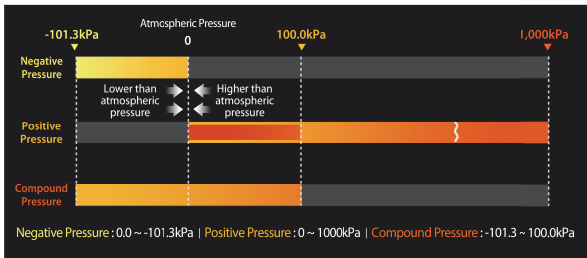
Atmospheric Pressure

-101.3kPa

0

100.0kPa

1,000kPa

Negative Pressure

Lower than atmospheric pressure

Higher than atmospheric pressure

Positive Pressure

Compound Pressure

Negative Pressure : 0.0 ~ -101.3kPa | Positive Pressure : 0 ~ 1000kPa | Compound Pressure : -101.3 ~ 100.0kPa